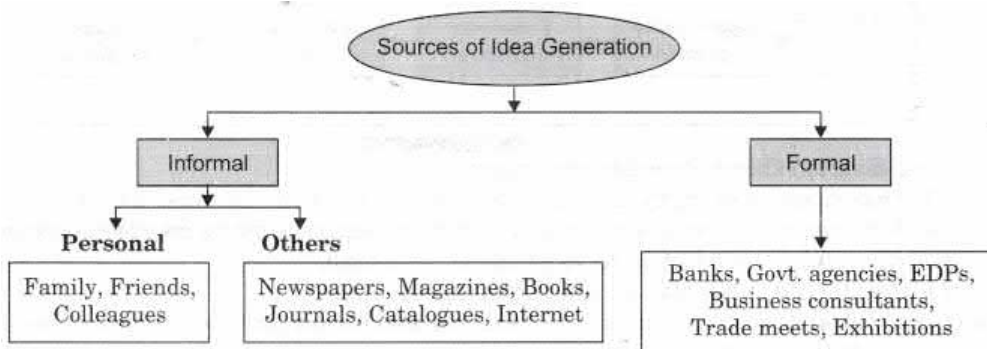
Sources of Idea Generation

Informal

Formal

Personal

Others

Family, Friends, Colleagues

Newspapers, Magazines, Books, Journals, Catalogues, Internet

Banks, Govt. agencies, EDPs, Business consultants, Trade meets, Exhibitions